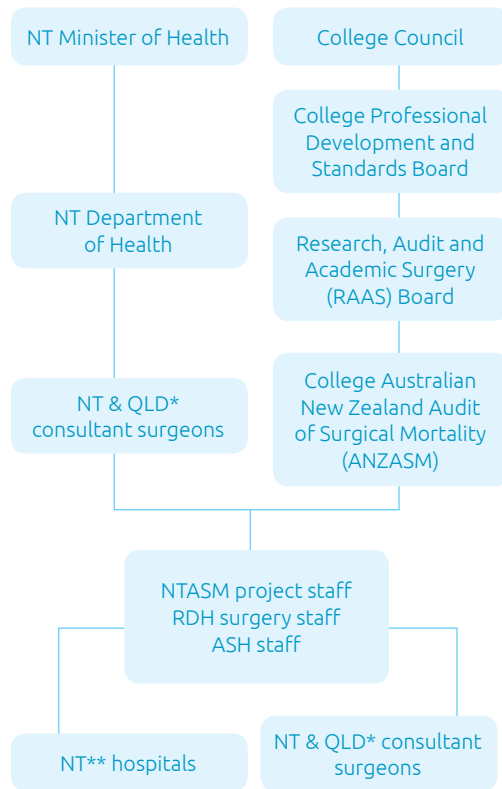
NT Minister of Health

College Council

College Professional Development and Standards Board

NT Department of Health

Research, Audit and Academic Surgery (RAAS) Board

NT & QLD* consultant surgeons

College Australian New Zealand Audit of Surgical Mortality (ANZASM)

NTASM project staff
RDH surgery staff
ASH staff

NT** hospitals

NT & QLD* consultant surgeons